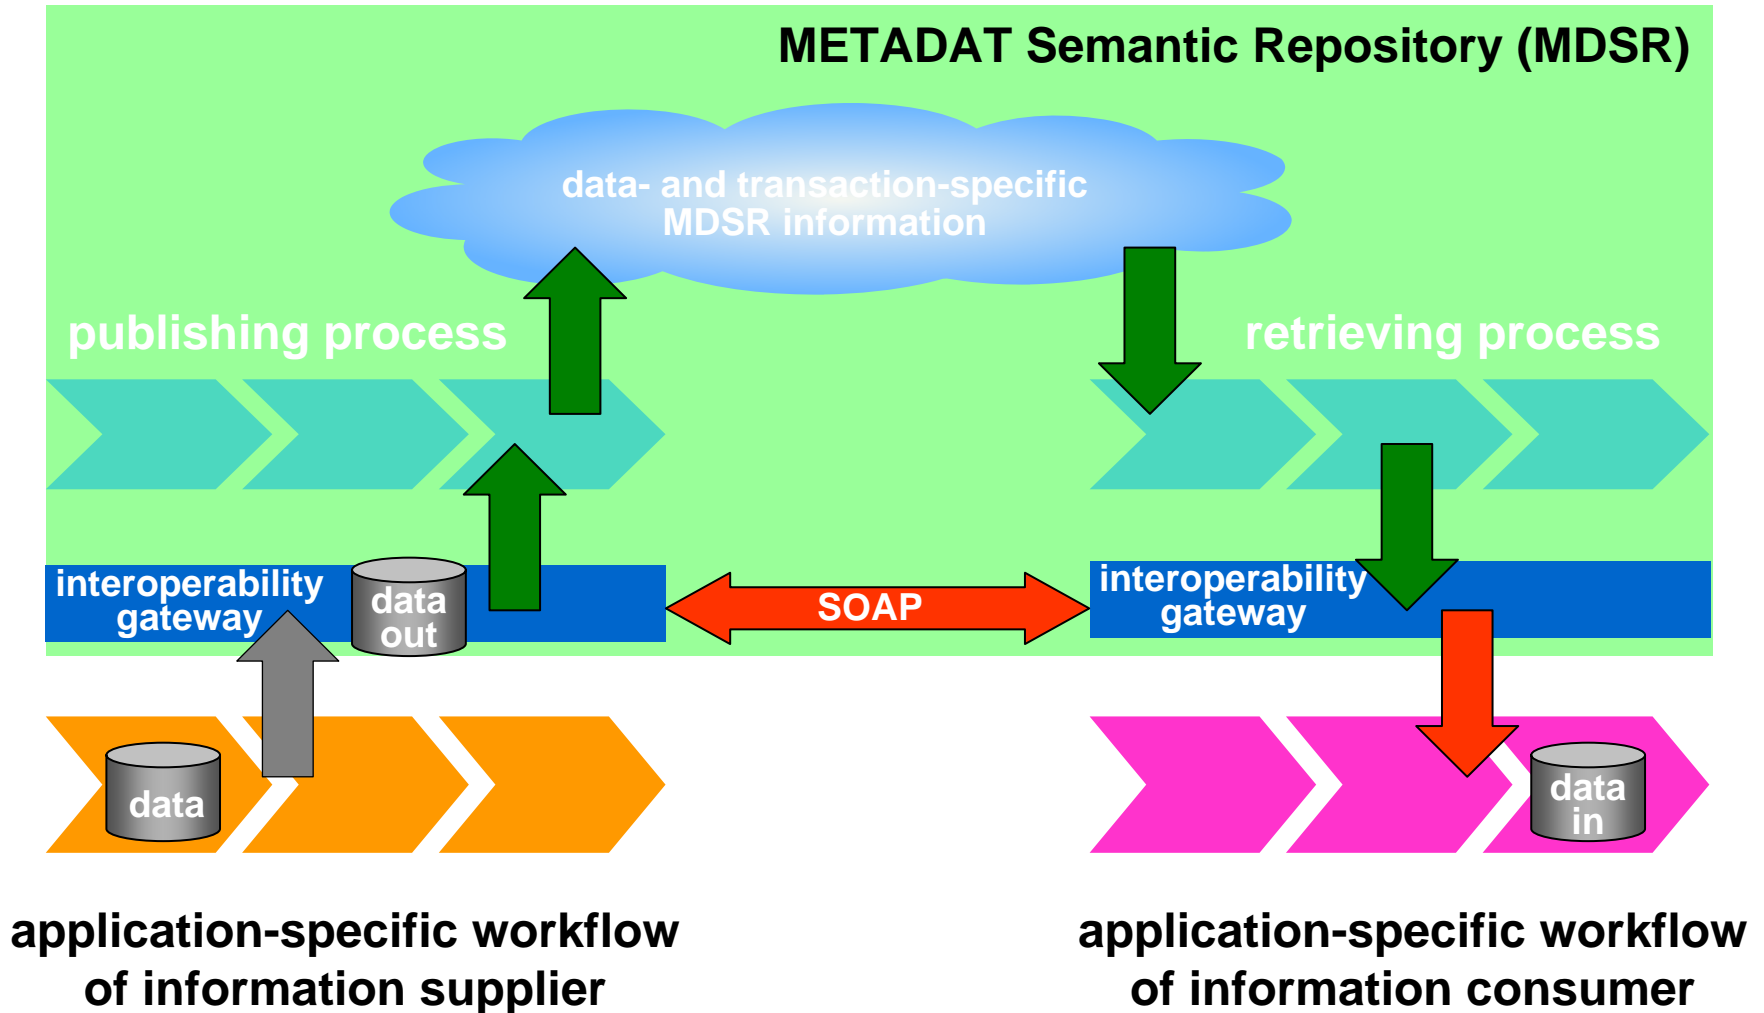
METADAT Semantic Repository (MDSR)

data- and transaction-specific MDSR information

publishing process

retrieving process

interoperability gateway

data out

SOAP

interoperability gateway

data

data in

application-specific workflow of information supplier

application-specific workflow of information consumer